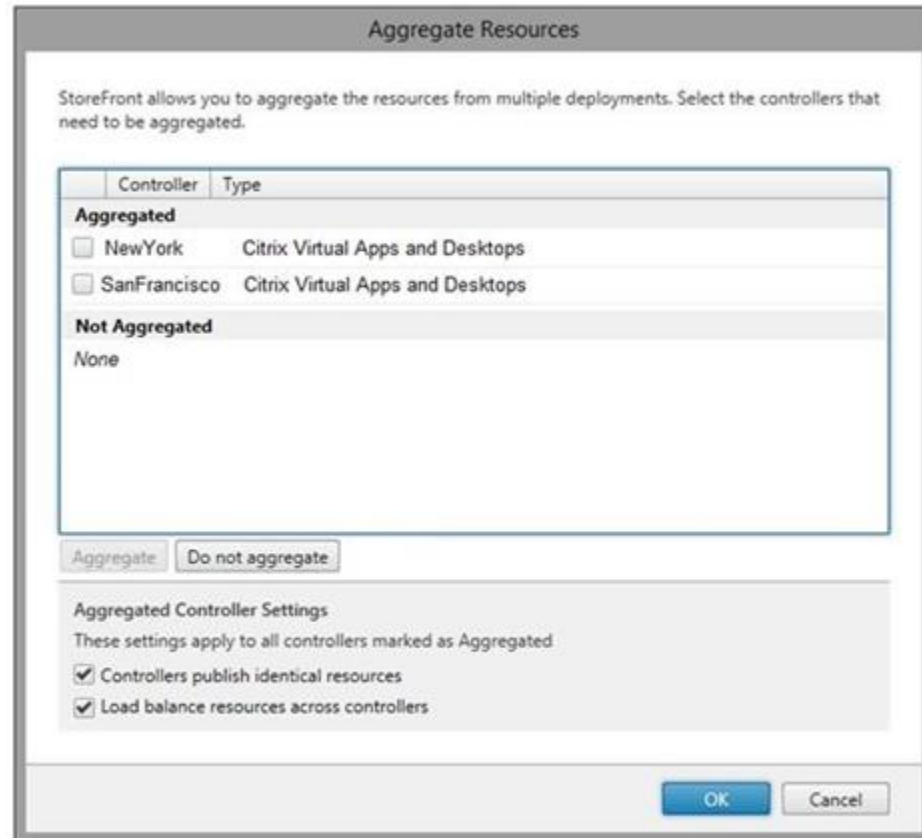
Aggregate Resources

StoreFront allows you to aggregate the resources from multiple deployments. Select the controllers that need to be aggregated.

| Controller | Type |
|---|---|
| **Aggregated** | |
| NewYork | Citrix Virtual Apps and Desktops |
| SanFrancisco | Citrix Virtual Apps and Desktops |
| **Not Aggregated** | |
| *None* | |

Aggregate
Do not aggregate

Aggregated Controller Settings

These settings apply to all controllers marked as Aggregated

Controllers publish identical resources

Load balance resources across controllers

OK
Cancel